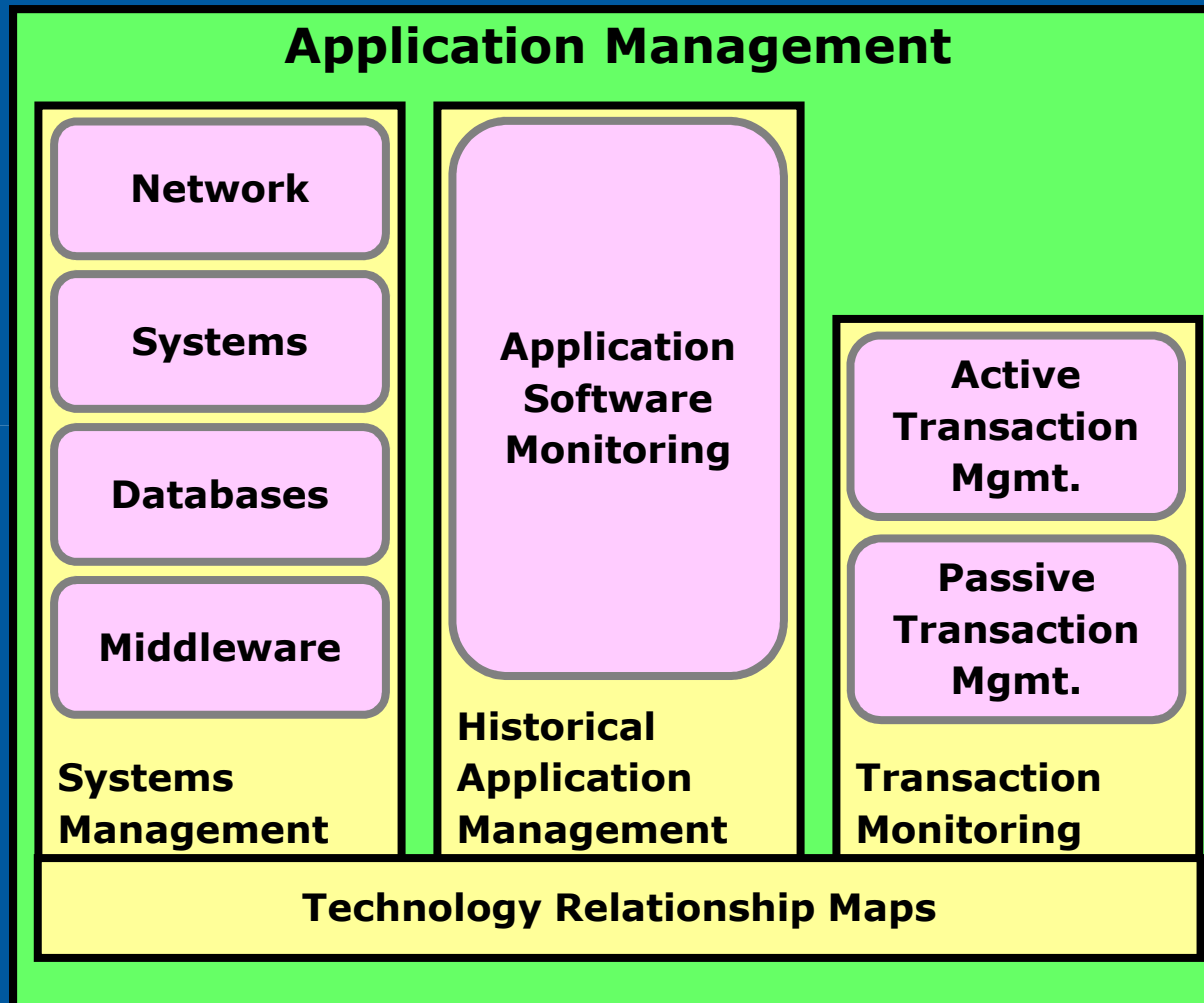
Application Management

Network

Systems

Databases

Middleware

Systems Management

Application Software Monitoring

Historical Application Management

Active Transaction Mgmt.

Passive Transaction Mgmt.

Transaction Monitoring

Technology Relationship Maps